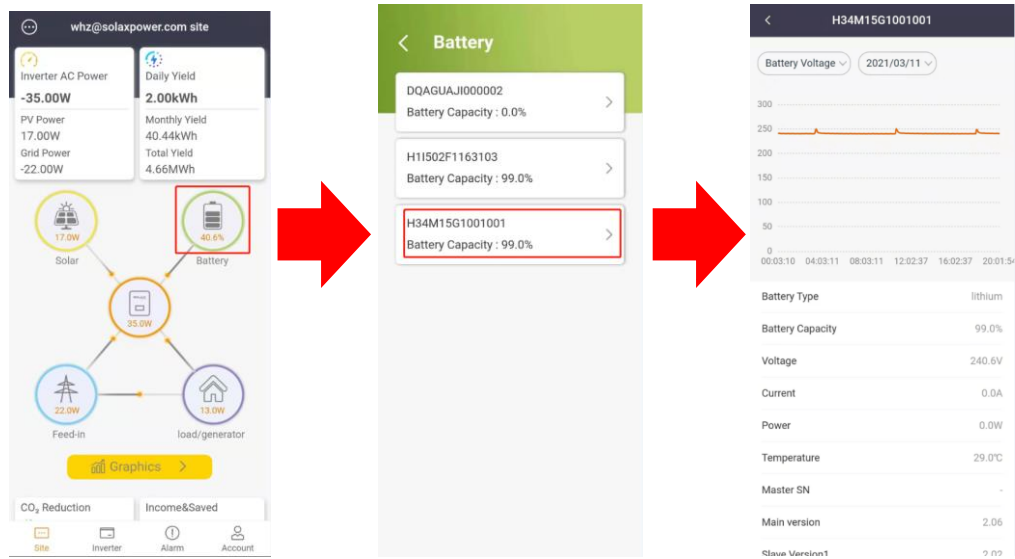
whz@solaxpower.com site

Inverter AC Power
-35.00W
PV Power
17.00W
Grid Power
-22.00W

Daily Yield
2.00kWh
Monthly Yield
40.44kWh
Total Yield
4.66MWh

17.0W
Solar
40.6%
Battery
35.0W
22.0W
Feed-in
13.0W
load/generator

Graphics >

$CO_2$ Reduction
Income&Saved

Site
Inverter
Alarm
Account

< Battery

DQAGUAJI000002
Battery Capacity : 0.0%

H1I502F1163103
Battery Capacity : 99.0%

H34M15G1001001
Battery Capacity : 99.0%

< H34M15G1001001

Battery Voltage
2021/03/11

300
250
200
150
100
50
0
00:03:10
04:03:11
08:03:11
12:02:37
16:02:37
20:01:54

Battery Type lithium
Battery Capacity 99.0%
Voltage 240.6V
Current 0.0A
Power 0.0W
Temperature 29.0℃
Master SN -
Main version 2.06
Slave Version1 2.02